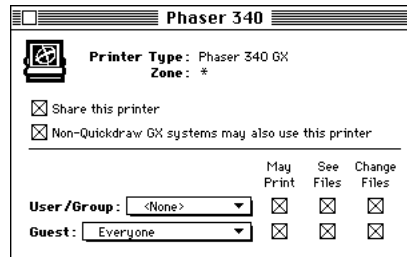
Phaser 340

Printer Type: Phaser 340 GX
Zone: *

☒ Share this printer
☒ Non-Quickdraw GX systems may also use this printer

| | May Print | See Files | Change Files |
|---|---|---|---|
| User/Group: <None> | ☒ | ☒ | ☒ |
| Guest: Everyone | ☒ | ☒ | ☒ |